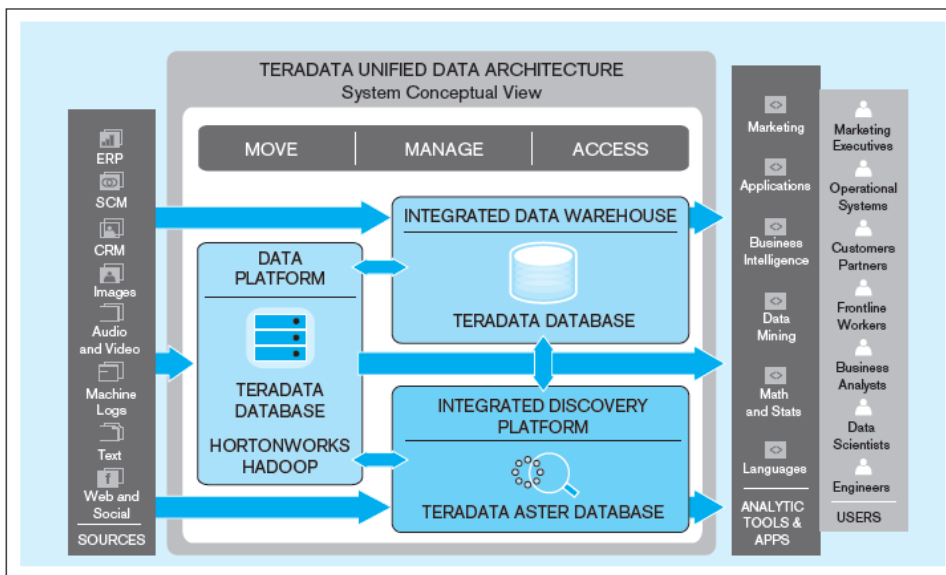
TERADATA UNIFIED DATA ARCHITECTURE
System Conceptual View

MOVE | MANAGE | ACCESS

ERP
SCM
CRM
Images
Audio and Video
Machine Logs
Text
Web and Social
SOURCES

DATA PLATFORM
TERADATA DATABASE
HORTONWORKS HADOOP

INTEGRATED DATA WAREHOUSE
TERADATA DATABASE

INTEGRATED DISCOVERY PLATFORM
TERADATA ASTER DATABASE

Marketing
Applications
Business Intelligence
Data Mining
Math and Stats
Languages
ANALYTIC TOOLS & APPS

Marketing Executives
Operational Systems
Customers Partners
Frontline Workers
Business Analysts
Data Scientists
Engineers
USERS